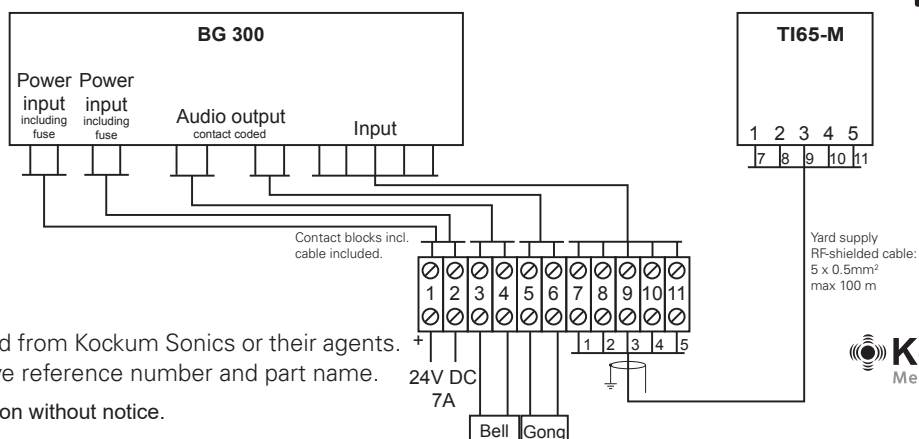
BG 300

Power input including fuse

Power input including fuse

Audio output contact coded

Input

TI65-M

1 2 3 4 5

7 8 9 10 11

Contact blocks incl. cable included.

Yard supply RF-shielded cable: 5 x 0.5mm² max 100 m

1 2 3 4 5 6 7 8 9 10 11

1 2 3 4 5

+ -

24V DC 7A

Bell Gong

d from Kockum Sonics or their agents.
e reference number and part name.
on without notice.

K
Me